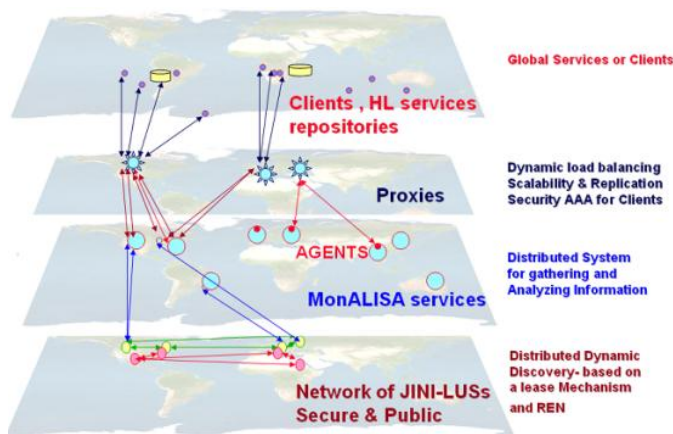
Global Services or Clients

Clients , HL services repositories

Dynamic load balancing
Scalability & Replication
Security AAA for Clients

Proxies

AGENTS

Distributed System for gathering and Analyzing Information

MonALISA services

Distributed Dynamic Discovery- based on a lease Mechanism and REN

Network of JINI-LUSs Secure & Public